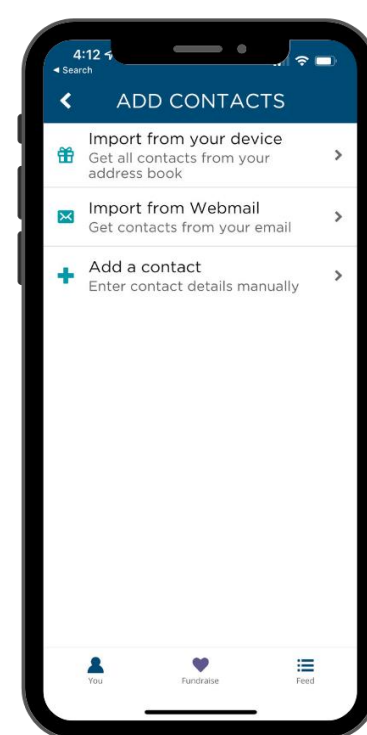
4:12
◂ Search

ADD CONTACTS

Import from your device
Get all contacts from your address book

Import from Webmail
Get contacts from your email

Add a contact
Enter contact details manually

You
Fundraise
Feed